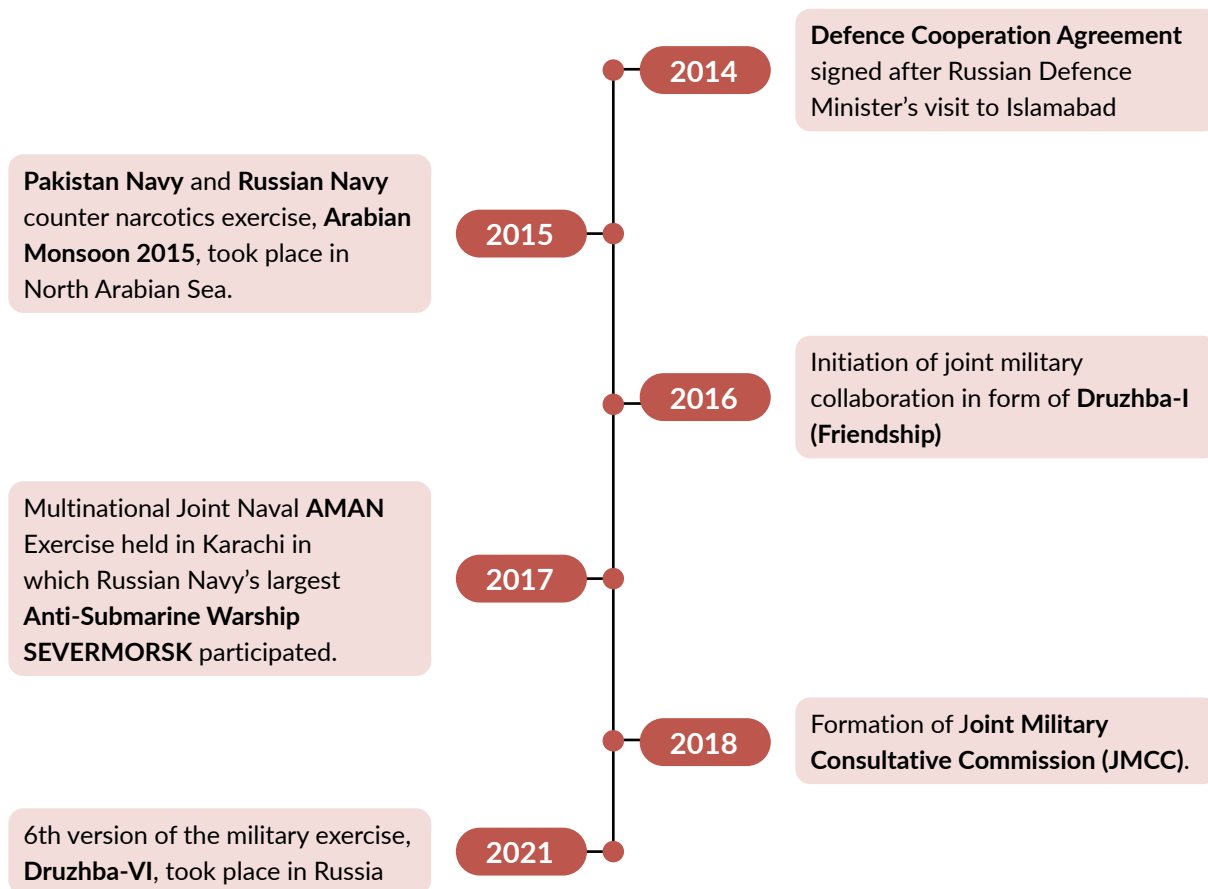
2014

Defence Cooperation Agreement signed after Russian Defence Minister's visit to Islamabad

2015

Pakistan Navy and Russian Navy counter narcotics exercise, Arabian Monsoon 2015, took place in North Arabian Sea.

2016

Initiation of joint military collaboration in form of Druzhba-I (Friendship)

2017

Multinational Joint Naval AMAN Exercise held in Karachi in which Russian Navy's largest Anti-Submarine Warship SEVERMORSK participated.

2018

Formation of Joint Military Consultative Commission (JMCC).

2021

6th version of the military exercise, Druzhba-VI, took place in Russia